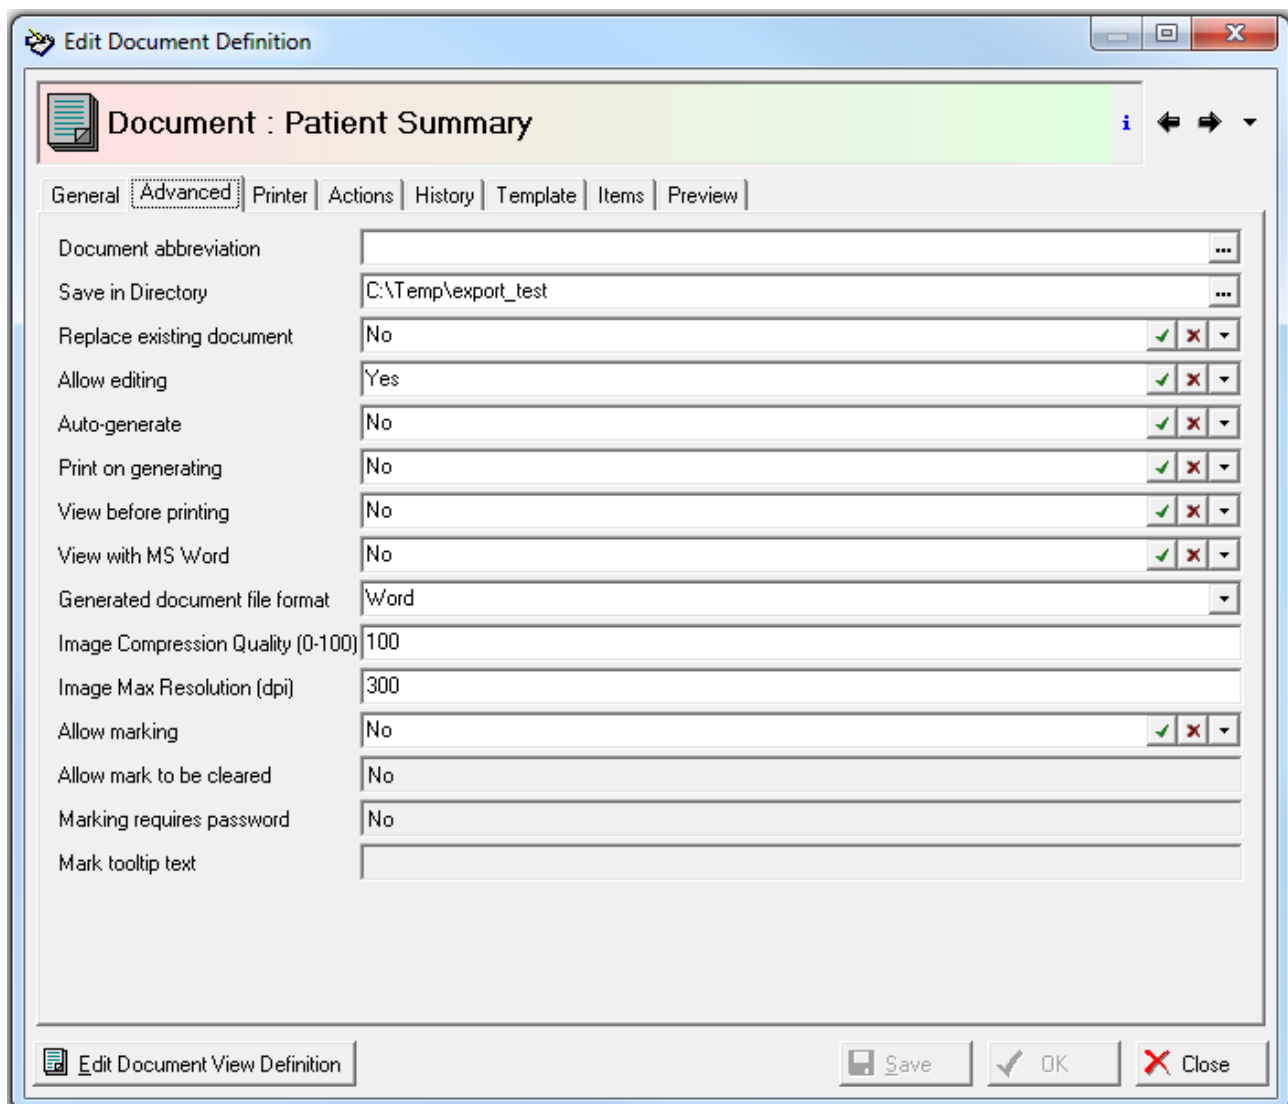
Edit Document Definition

Document : Patient Summary

i

General | Advanced | Printer | Actions | History | Template | Items | Preview

Document abbreviation
Save in Directory C:\Temp\export_test
Replace existing document No
Allow editing Yes
Auto-generate No
Print on generating No
View before printing No
View with MS Word No
Generated document file format Word
Image Compression Quality (0-100) 100
Image Max Resolution (dpi) 300
Allow marking No
Allow mark to be cleared No
Marking requires password No
Mark tooltip text

Edit Document View Definition

Save

OK

Close